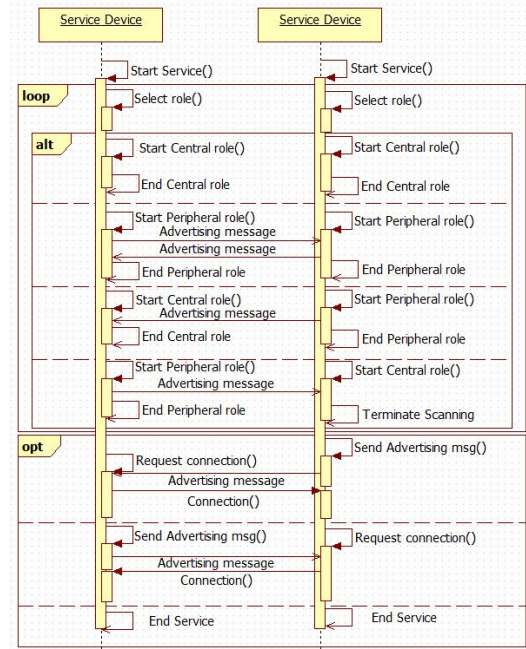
Service Device

Service Device

Start Service()

Start Service()

loop

Select role()

Select role()

alt

Start Central role()

Start Central role()

End Central role

End Central role

Start Peripheral role()

Start Peripheral role()

Advertising message

Advertising message

End Peripheral role

End Peripheral role

Start Central role()

Start Peripheral role()

Advertising message

End Central role

End Peripheral role

Start Peripheral role()

Start Central role()

Advertising message

End Peripheral role

Terminate Scanning

opt

Send Advertising msg()

Request connection()

Advertising message

Connection()

Send Advertising msg()

Request connection()

Advertising message

Connection()

End Service

End Service